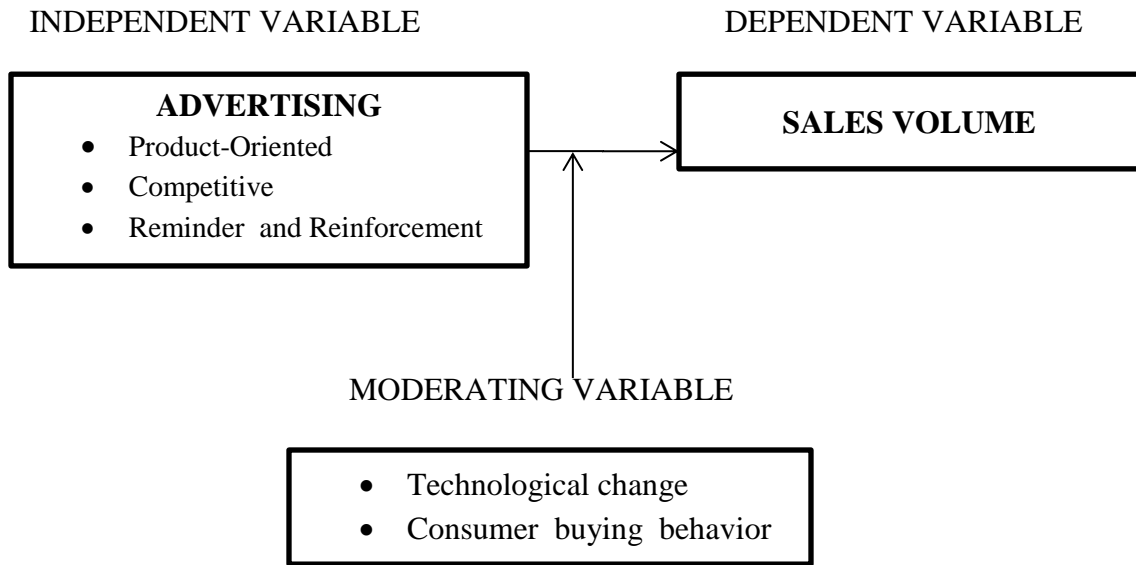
INDEPENDENT VARIABLE

DEPENDENT VARIABLE

**ADVERTISING**
- Product-Oriented
- Competitive
- Reminder and Reinforcement

**SALES VOLUME**

MODERATING VARIABLE

- Technological change
- Consumer buying behavior